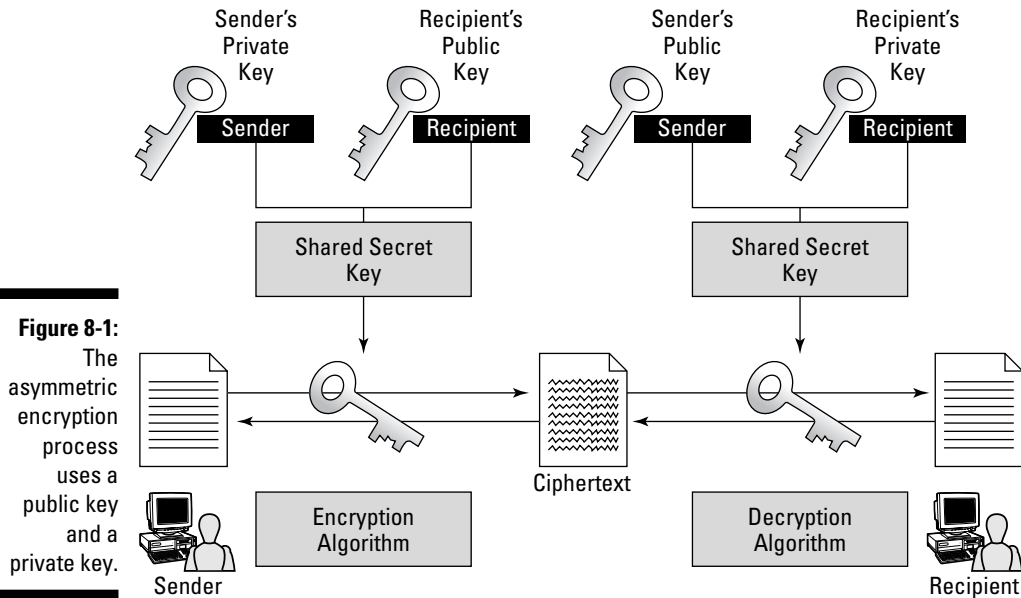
Figure 8-1: The asymmetric encryption process uses a public key and a private key.

Sender's Private Key

Sender

Recipient's Public Key

Recipient

Sender's Public Key

Sender

Recipient's Private Key

Recipient

Shared Secret Key

Shared Secret Key

Ciphertext

Encryption Algorithm

Decryption Algorithm

Sender

Recipient